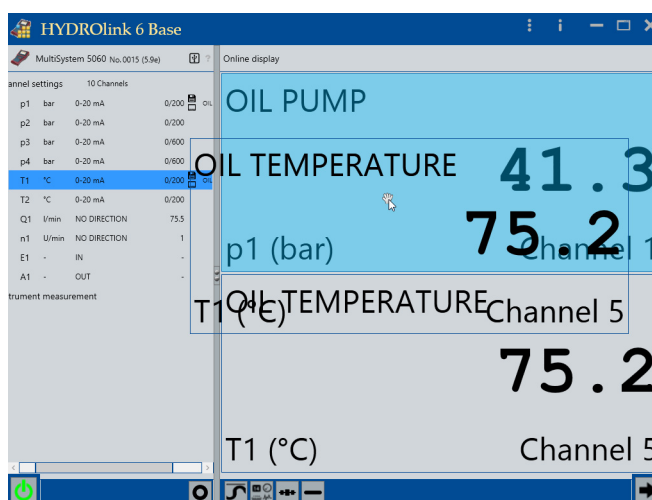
HYDROlink 6 Base

MultiSystem 5060 No. 0015 (5.9e)

annel settings 10 Channels

| | | | | |
|---|---|---|---|---|
| p1 | bar | 0-20 mA | 0/200 | OIL |
| p2 | bar | 0-20 mA | 0/200 | |
| p3 | bar | 0-20 mA | 0/600 | |
| p4 | bar | 0-20 mA | 0/600 | |
| T1 | °C | 0-20 mA | 0/200 | OI |
| T2 | °C | 0-20 mA | 0/200 | |
| Q1 | l/min | NO DIRECTION | 75.5 | |
| n1 | U/min | NO DIRECTION | 1 | |
| E1 | - | IN | - | |
| A1 | - | OUT | - | |

trument measurement

Online display

OIL PUMP

41.3

p1 (bar) Channel 1

OIL TEMPERATURE

75.2

T1 (°C) Channel 5

OIL TEMPERATURE

75.2

T1 (°C) Channel 5